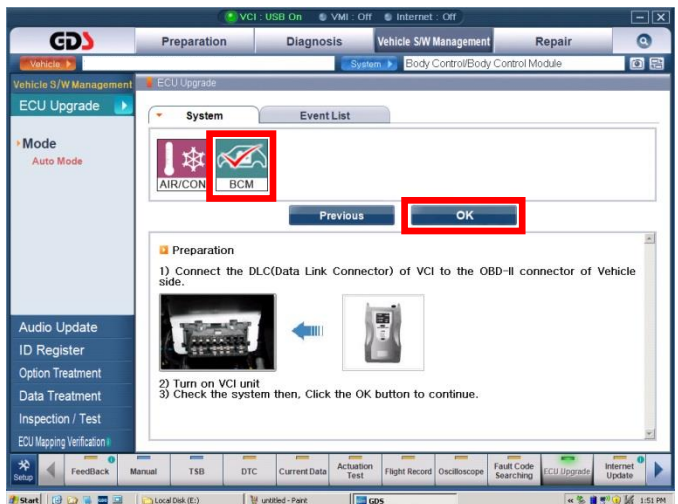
VCI : USB On   VMI : Off   Internet : Off

GDS   Preparation   Diagnosis   Vehicle S/W Management   Repair

Vehicle   System   Body Control/Body Control Module

Vehicle S/W Management   ECU Upgrade

ECU Upgrade

Mode
Auto Mode

System   Event List

AIR/CON   BCM

Previous   OK

Preparation

1) Connect the DLC(Data Link Connector) of VCI to the OBD-II connector of Vehicle side.

2) Turn on VCI unit
3) Check the system then, Click the OK button to continue.

Audio Update
ID Register
Option Treatment
Data Treatment
Inspection / Test
ECU Mapping Verification

Setup   FeedBack   Manual   TSB   DTC   Current Data   Actuation Test   Flight Record   Oscilloscope   Fault Code Searching   ECU Upgrade   Internet Update

Start   Local Disk (E:)   untitled - Paint   GDS   1:51 PM